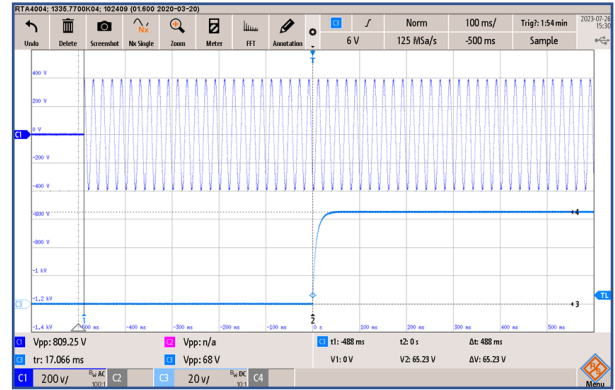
RTA4004; 1335.7700K04; 102409 (01.600 2020-03-20)

Undo Delete Screenshot Nx Single Zoom Meter FFT Annotation

C3 ∫ Norm 100 ms/ Trig?: 1:54 min

6 V 125 MSa/s -500 ms Sample

2023-07-26 15:30

T

400 V

200 V

C1 0 V

-200 V

-400 V

-600 V

-800 V

-1 kV

-1.2 kV

-1.4 kV

-500 ms -400 ms -300 ms -200 ms -100 ms 0 s 100 ms 200 ms 300 ms 400 ms 500 ms

C3

1

2

3

4

TL

C1 Vpp: 809.25 V

C3 tr: 17.066 ms

C2 Vpp: n/a

C4 Vpp: 68 V

t1: -488 ms t2: 0 s Δt: 488 ms

V1: 0 V V2: 65.23 V ΔV: 65.23 V

C1 200 v/ AC 100:1 C2 C3 20 v/ DC 10:1 C4

Menu